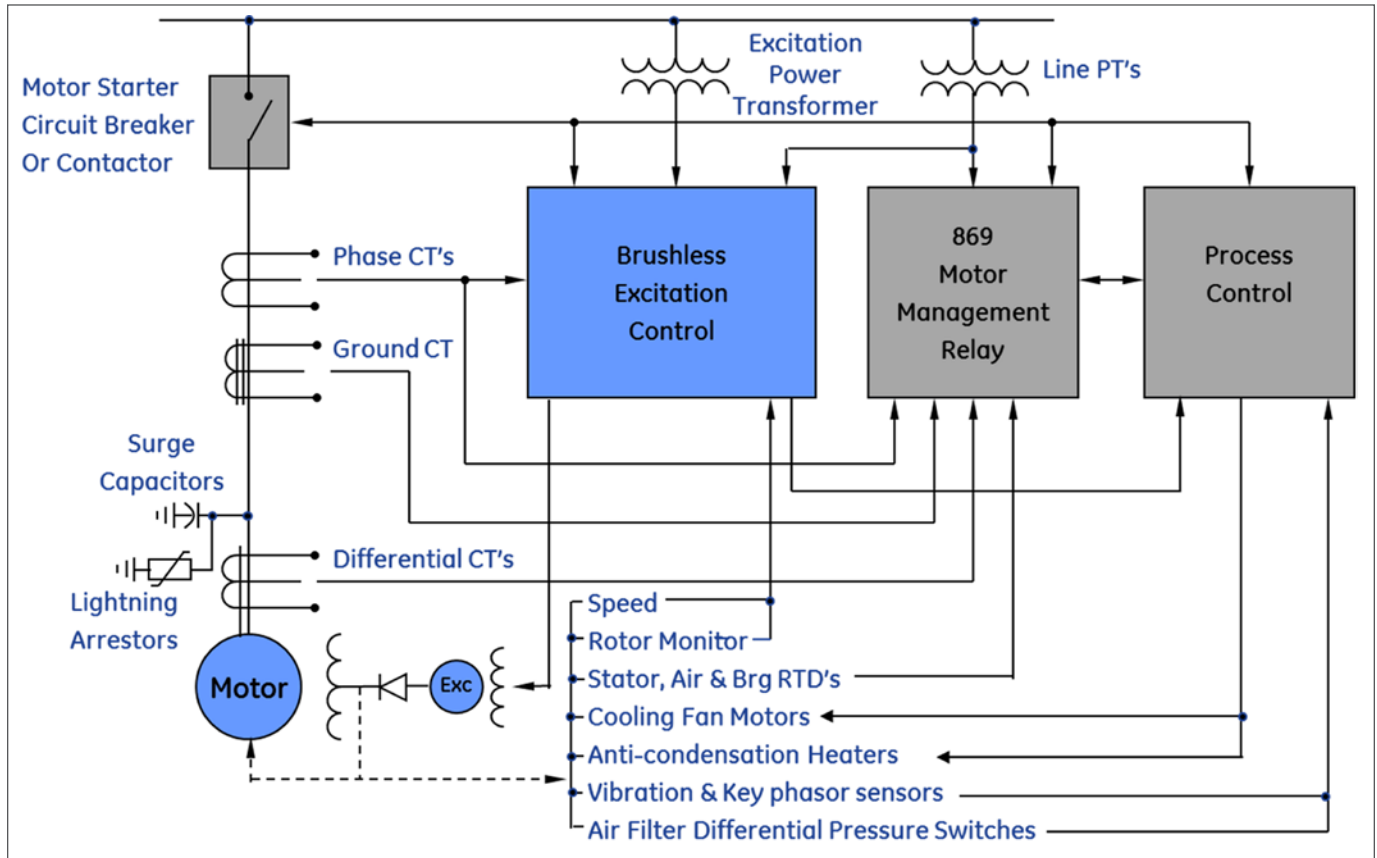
Excitation Power Transformer

Line PT's

Motor Starter Circuit Breaker Or Contactor

Brushless Excitation Control

869 Motor Management Relay

Process Control

Phase CT's

Ground CT

Surge Capacitors

Differential CT's

Lightning Arrestors

Motor

Exc

Speed
Rotor Monitor
Stator, Air & Brg RTD's
Cooling Fan Motors
Anti-condensation Heaters
Vibration & Key phasor sensors
Air Filter Differential Pressure Switches